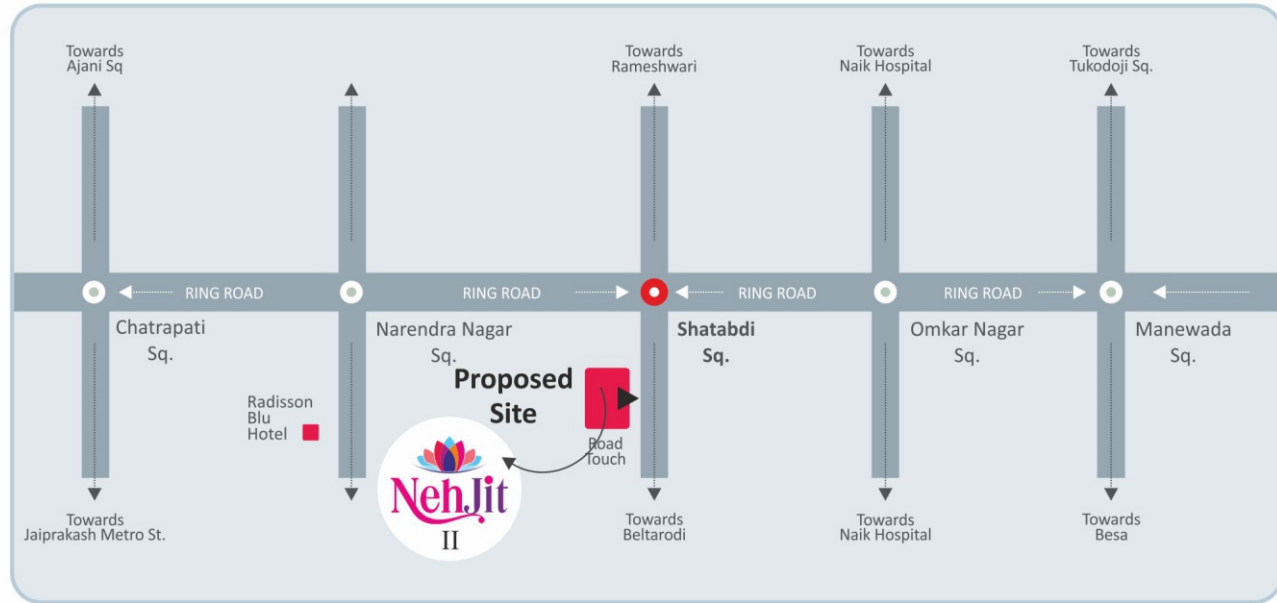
Towards Ajani Sq

Towards Rameshwari

Towards Naik Hospital

Towards Tukodoji Sq.

RING ROAD

RING ROAD

RING ROAD

RING ROAD

Chatrapati Sq.

Narendra Nagar Sq.

Shatabdi Sq.

Omkar Nagar Sq.

Manewada Sq.

Proposed Site

Road Touch

Radisson Blu Hotel

NehJit II

Towards Jaiprakash Metro St.

Towards Beltarodi

Towards Naik Hospital

Towards Besa